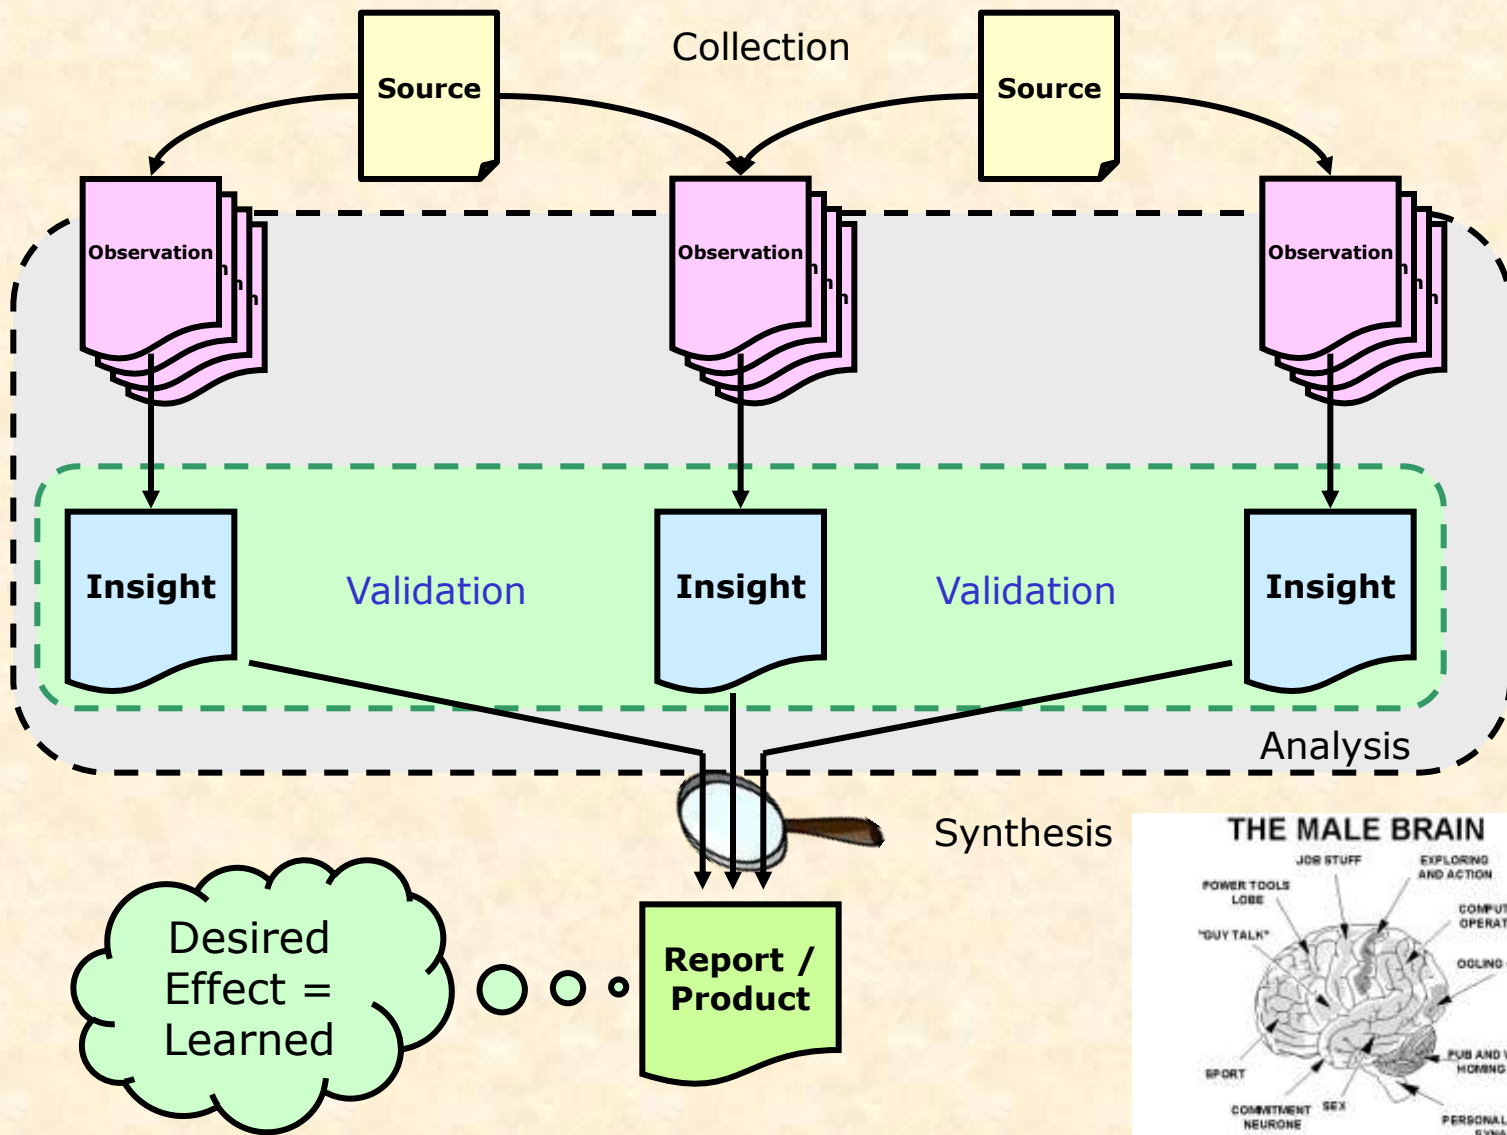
Collection

Source

Source

Observation

Observation

Observation

Insight

Validation

Insight

Validation

Insight

Analysis

Synthesis

Desired Effect = Learned

Report / Product

THE MALE BRAIN

JOB STUFF

EXPLORING AND ACTION

POWER TOOLS LOBE

COMPUT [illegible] OPERAT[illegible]

"GUY TALK"

OGLING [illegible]

SPORT

PUB AND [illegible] HOMING

COMMITMENT NEURONE

SEX

PERSONAL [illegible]